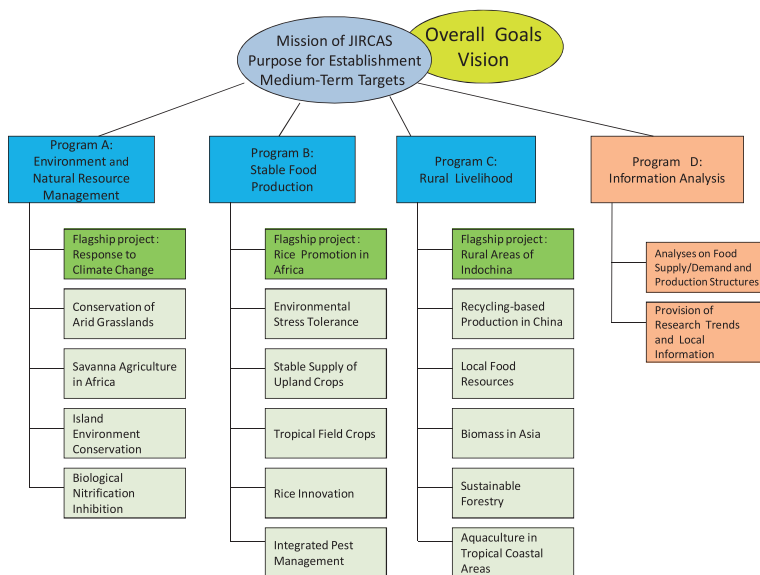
Mission of JIRCAS
Purpose for Establishment
Medium-Term Targets

Overall Goals
Vision

Program A:
Environment and Natural Resource Management

Flagship project : Response to Climate Change

Conservation of Arid Grasslands

Savanna Agriculture in Africa

Island Environment Conservation

Biological Nitrification Inhibition

Program B:
Stable Food Production

Flagship project : Rice Promotion in Africa

Environmental Stress Tolerance

Stable Supply of Upland Crops

Tropical Field Crops

Rice Innovation

Integrated Pest Management

Program C:
Rural Livelihood

Flagship project : Rural Areas of Indochina

Recycling-based Production in China

Local Food Resources

Biomass in Asia

Sustainable Forestry

Aquaculture in Tropical Coastal Areas

Program D:
Information Analysis

Analyses on Food Supply/Demand and Production Structures

Provision of Research Trends and Local Information